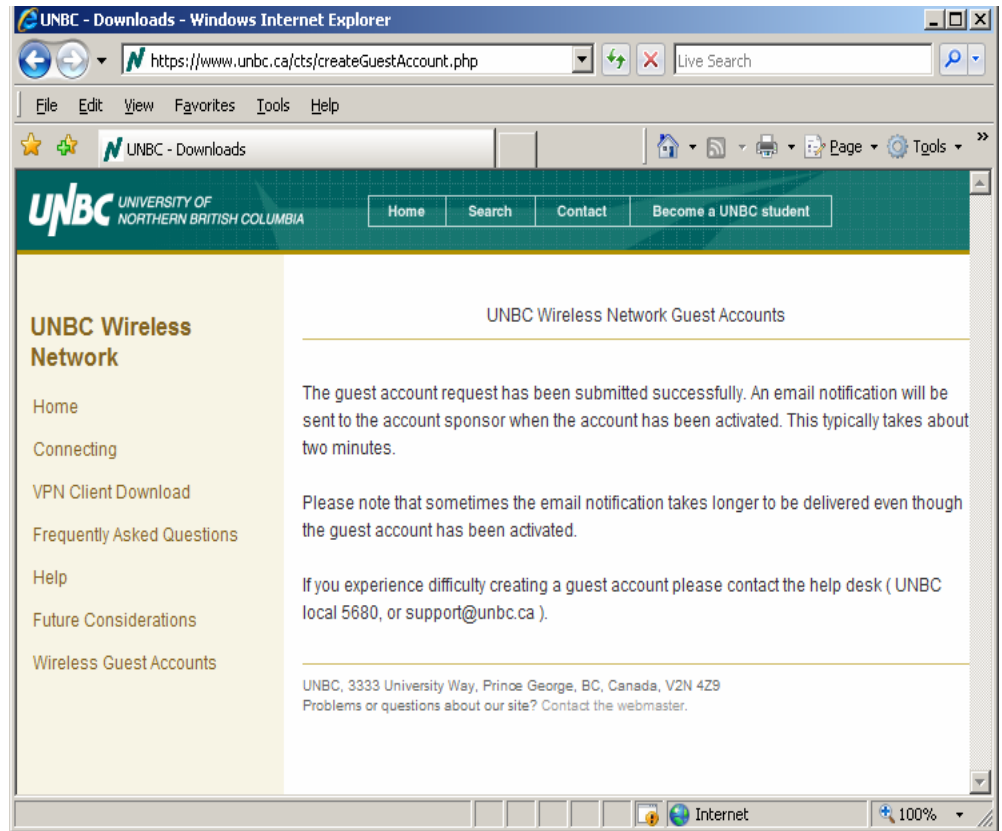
UNBC - Downloads - Windows Internet Explorer

https://www.unbc.ca/cts/createGuestAccount.php

Live Search

File Edit View Favorites Tools Help

UNBC - Downloads

Page Tools

UNBC UNIVERSITY OF NORTHERN BRITISH COLUMBIA

Home Search Contact Become a UNBC student

UNBC Wireless Network

Home

Connecting

VPN Client Download

Frequently Asked Questions

Help

Future Considerations

Wireless Guest Accounts

UNBC Wireless Network Guest Accounts

The guest account request has been submitted successfully. An email notification will be sent to the account sponsor when the account has been activated. This typically takes about two minutes.

Please note that sometimes the email notification takes longer to be delivered even though the guest account has been activated.

If you experience difficulty creating a guest account please contact the help desk ( UNBC local 5680, or support@unbc.ca ).

UNBC, 3333 University Way, Prince George, BC, Canada, V2N 4Z9
Problems or questions about our site? Contact the webmaster.

Internet

100%